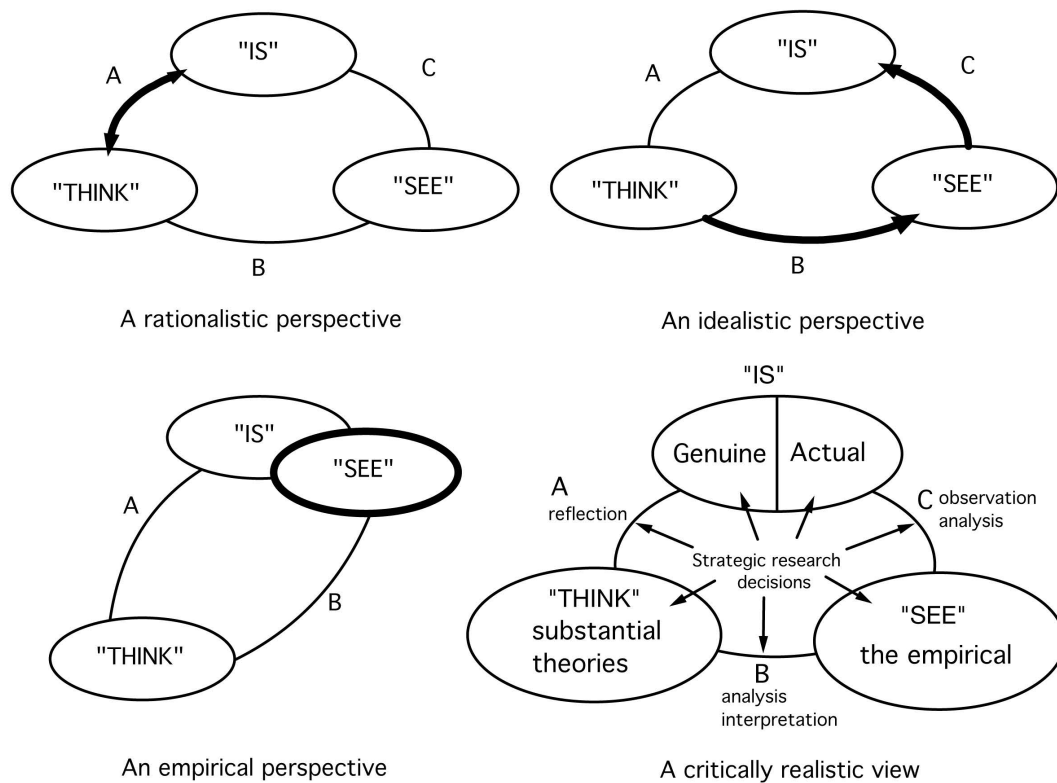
"IS"
A
C
"THINK"
"SEE"
B

A rationalistic perspective

"IS"
A
C
"THINK"
"SEE"
B

An idealistic perspective

"IS"
"SEE"
A
B
"THINK"

An empirical perspective

"IS"
Genuine
Actual
A
reflection
C observation analysis
Strategic research decisions
"THINK" substantial theories
"SEE" the empirical
B
analysis interpretation

A critically realistic view